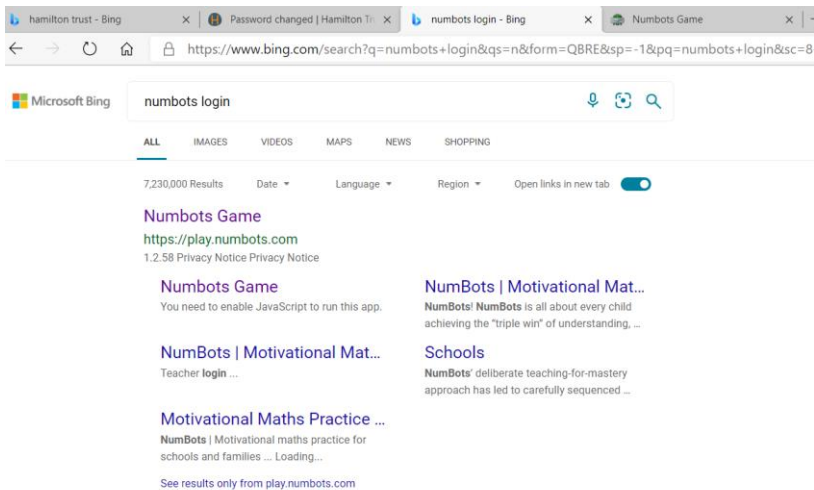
hamilton trust - Bing
Password changed | Hamilton Tr
numbots login - Bing
Numbots Game

https://www.bing.com/search?q=numbots+login&qs=n&form=QBRE&sp=-1&pq=numbots+login&sc=8

Microsoft Bing
numbots login

ALL IMAGES VIDEOS MAPS NEWS SHOPPING

7,230,000 Results Date Language Region Open links in new tab

Numbots Game
https://play.numbots.com
1.2.58 Privacy Notice Privacy Notice

Numbots Game
You need to enable JavaScript to run this app.

NumBots | Motivational Mat...
NumBots! NumBots is all about every child achieving the "triple win" of understanding, ...

NumBots | Motivational Mat...
Teacher login ...

Schools
NumBots' deliberate teaching-for-mastery approach has led to carefully sequenced ...

Motivational Maths Practice ...
NumBots | Motivational maths practice for schools and families ... Loading...

See results only from play.numbots.com